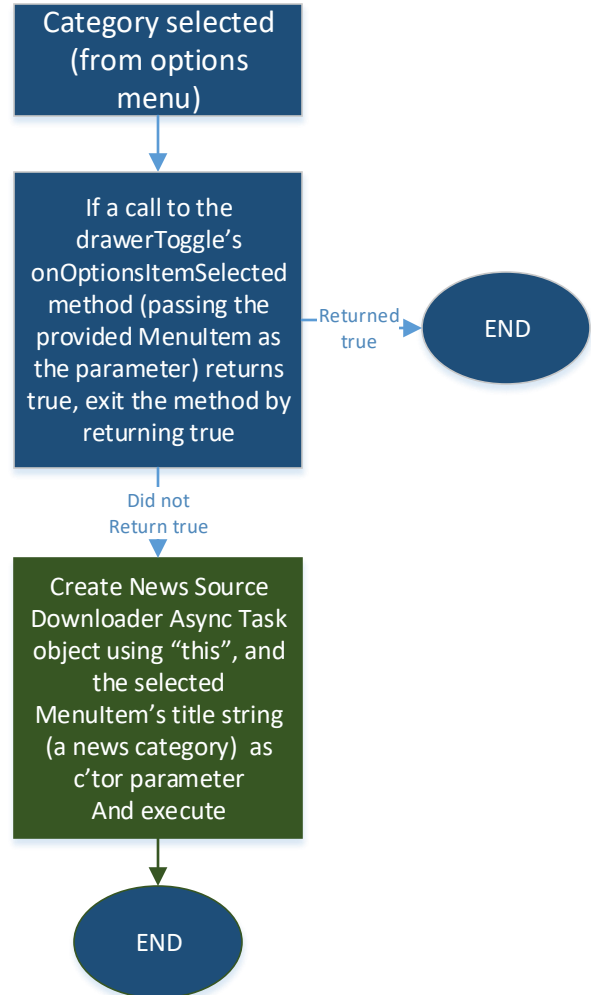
Category selected (from options menu)

If a call to the drawerToggle's onOptionsItemSelected method (passing the provided MenuItem as the parameter) returns true, exit the method by returning true

Returned true

END

Did not Return true

Create News Source Downloader Async Task object using "this", and the selected MenuItem's title string (a news category) as c'tor parameter
And execute

END